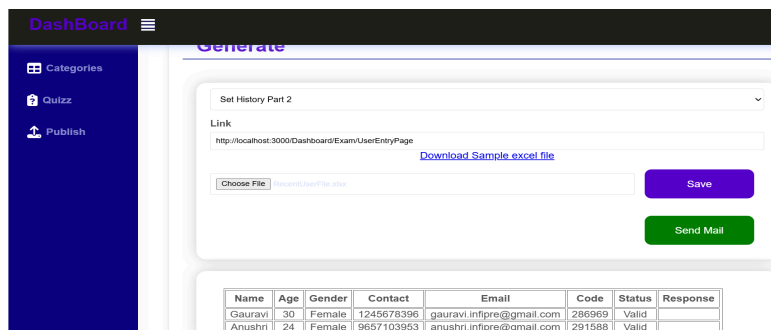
DashBoard

Categories

Quizz

Publish

Generate

Set History Part 2

Link

http://localhost:3000/Dashboard/Exam/UserEntryPage

Download Sample excel file

Choose File RecentUserFile.xlsx

Save

Send Mail

| Name | Age | Gender | Contact | Email | Code | Status | Response |
|---|---|---|---|---|---|---|---|
| Gauravi | 30 | Female | 1245678396 | gauravi.infipre@gmail.com | 286969 | Valid | |
| Anushri | 24 | Female | 9657103953 | anushri.infipre@gmail.com | 291588 | Valid | |